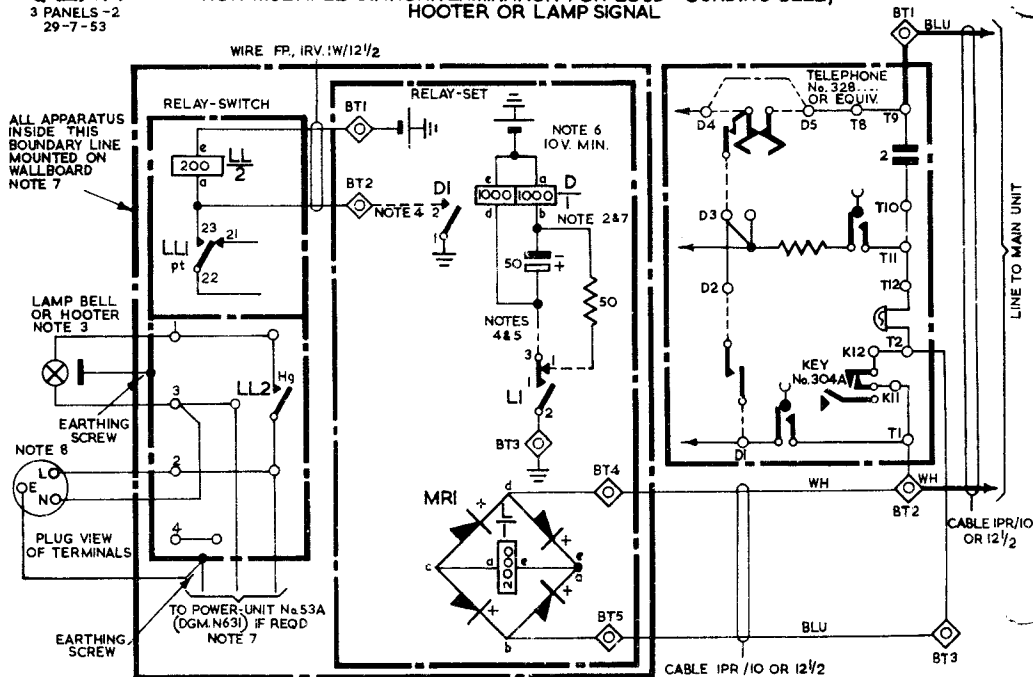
3 PANELS - 2
29-7-53

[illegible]
HOOTER OR LAMP SIGNAL

WIRE FP., IRV. 1W/12½

ALL APPARATUS INSIDE THIS BOUNDARY LINE MOUNTED ON WALLBOARD NOTE 7

RELAY-SWITCH

e
200
a
$\frac{LL}{2}$
23
21
LLI
pt
22

RELAY-SET

BT1
BT2
NOTE 4
DI
2
1

NOTE 6
10V. MIN.

c a
1000 1000
d b
$\frac{D}{1}$
NOTE 2&7

50
+
50

NOTES
4&5

3
1
LI
2
BT3

LAMP BELL OR HOOTER NOTE 3

1
3
LL2
Hg
EARTHING SCREW
2
NOTE 8
L
E
N
4
PLUG VIEW OF TERMINALS

TO POWER-UNIT No.53A (DGM.N631) IF REQD NOTE 7

EARTHING SCREW

MRI
d
+
L
+
c
a
2000
e
e
a
+
+
b

BT4
BT5

TELEPHONE No. 328.... OR EQUIV.

D4
D5
T8
T9
2
D3
TIO
TII
D2
TI2
T2
KEY No. 304A
KI2
KII
TI
DI

BT1
BLU
WH
WH
BT2
BLU
BT3

CABLE IPR/IO OR 12½

CABLE IPR/IO OR 12½

LINE TO MAIN UNIT